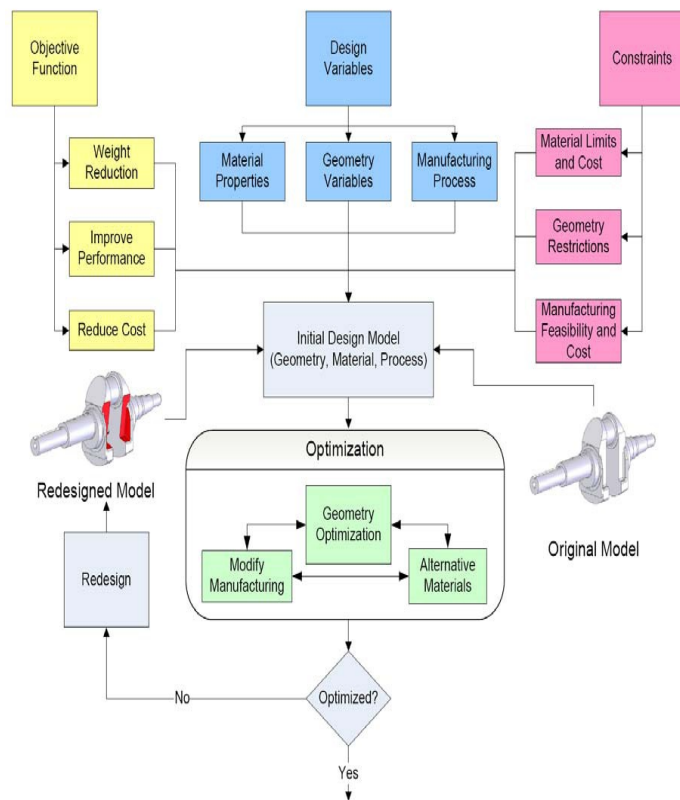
Objective Function

Design Variables

Constraints

Weight Reduction

Material Properties

Geometry Variables

Manufacturing Process

Material Limits and Cost

Improve Performance

Geometry Restrictions

Reduce Cost

Manufacturing Feasibility and Cost

Initial Design Model (Geometry, Material, Process)

Optimization

Redesigned Model

Geometry Optimization

Modify Manufacturing

Alternative Materials

Original Model

Redesign

No

Optimized?

Yes